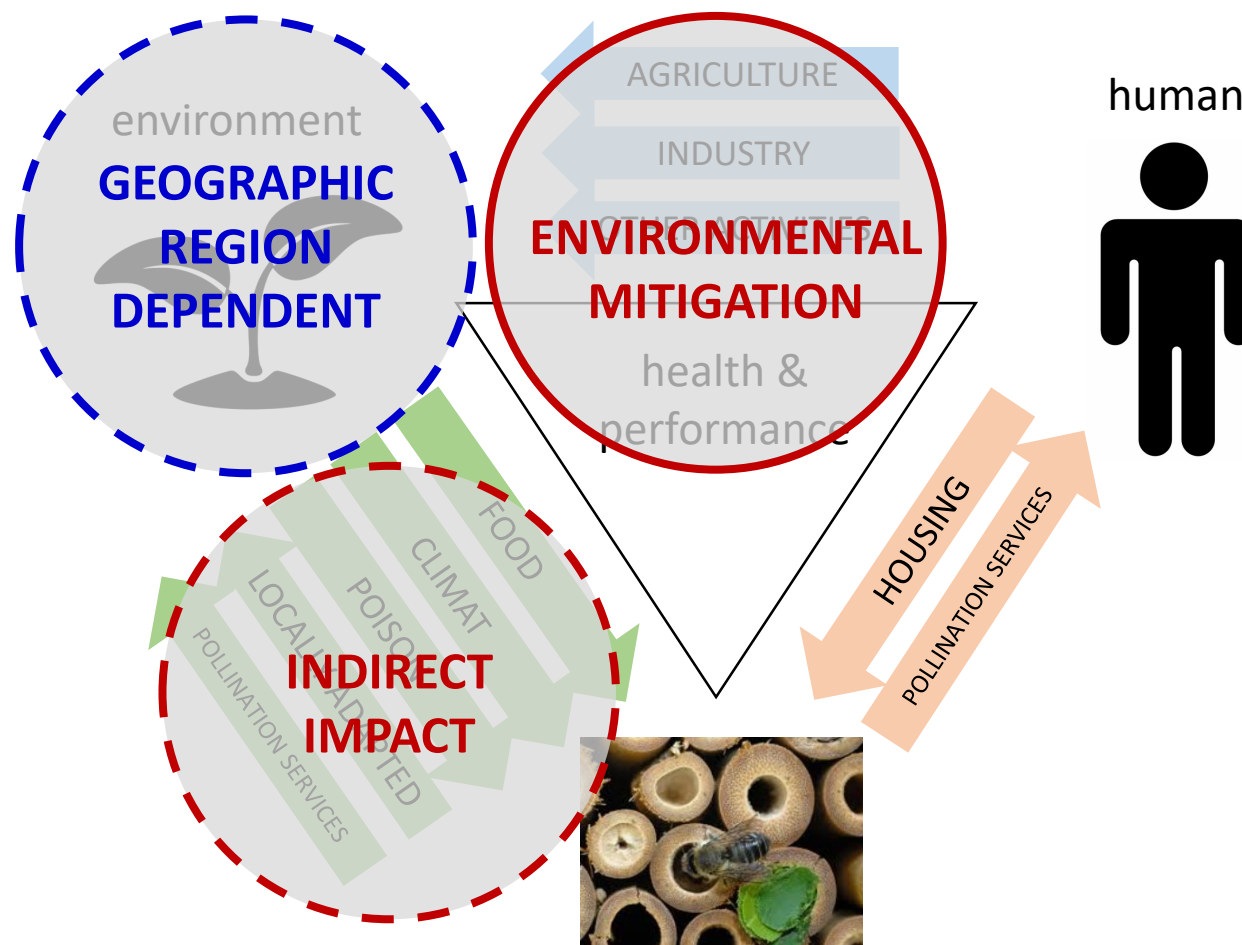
environment
GEOGRAPHIC REGION DEPENDENT

AGRICULTURE
INDUSTRY
OTHER ACTIVITIES
ENVIRONMENTAL MITIGATION
health & performance

human

FOOD
CLIMAT
POISON
LOCALLY ADAPTED
POLLINATION SERVICES
INDIRECT IMPACT

HOUSING
POLLINATION SERVICES